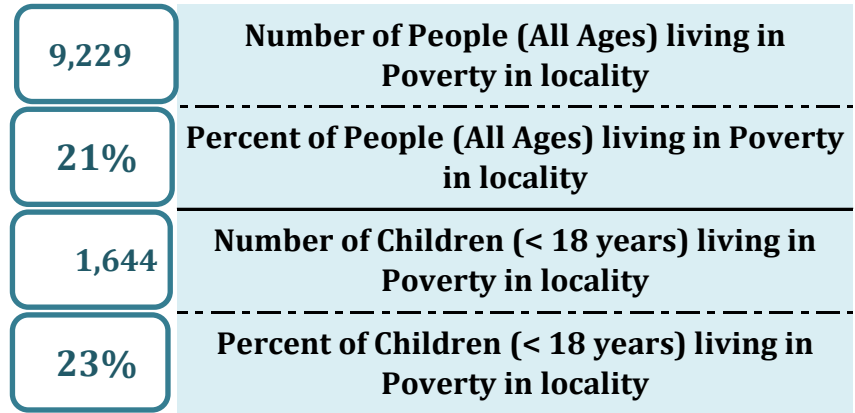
| | |
|---|---|
| 9,229 | Number of People (All Ages) living in Poverty in locality |
| 21% | Percent of People (All Ages) living in Poverty in locality |
| 1,644 | Number of Children (< 18 years) living in Poverty in locality |
| 23% | Percent of Children (< 18 years) living in Poverty in locality |